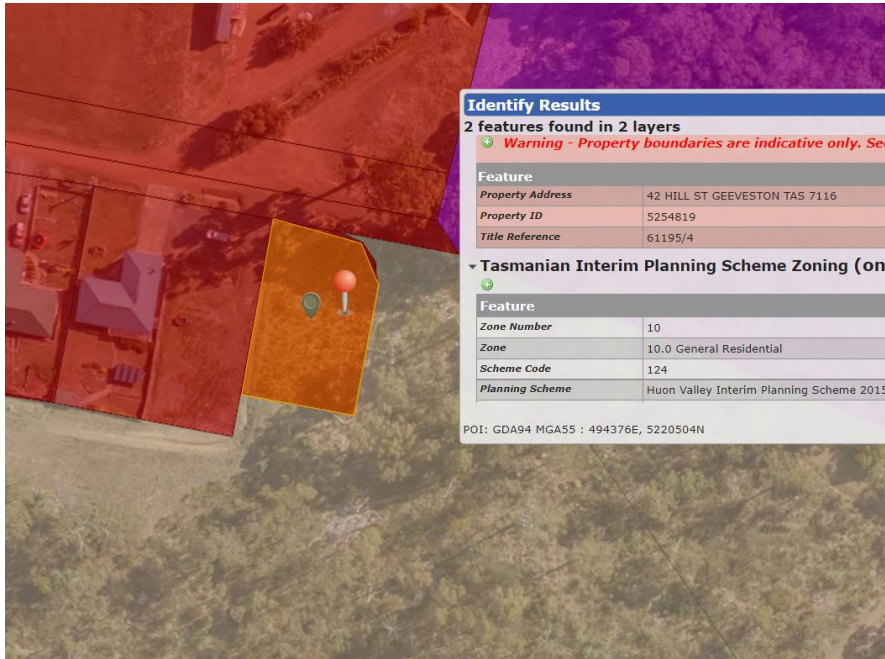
Identify Results

2 features found in 2 layers

Warning - Property boundaries are indicative only. Se

| Feature | |
|---|---|
| Property Address | 42 HILL ST GEEVESTON TAS 7116 |
| Property ID | 5254819 |
| Title Reference | 61195/4 |

Tasmanian Interim Planning Scheme Zoning (on

| Feature | |
|---|---|
| Zone Number | 10 |
| Zone | 10.0 General Residential |
| Scheme Code | 124 |
| Planning Scheme | Huon Valley Interim Planning Scheme 2015 |

POI: GDA94 MGA55 : 494376E, 5220504N